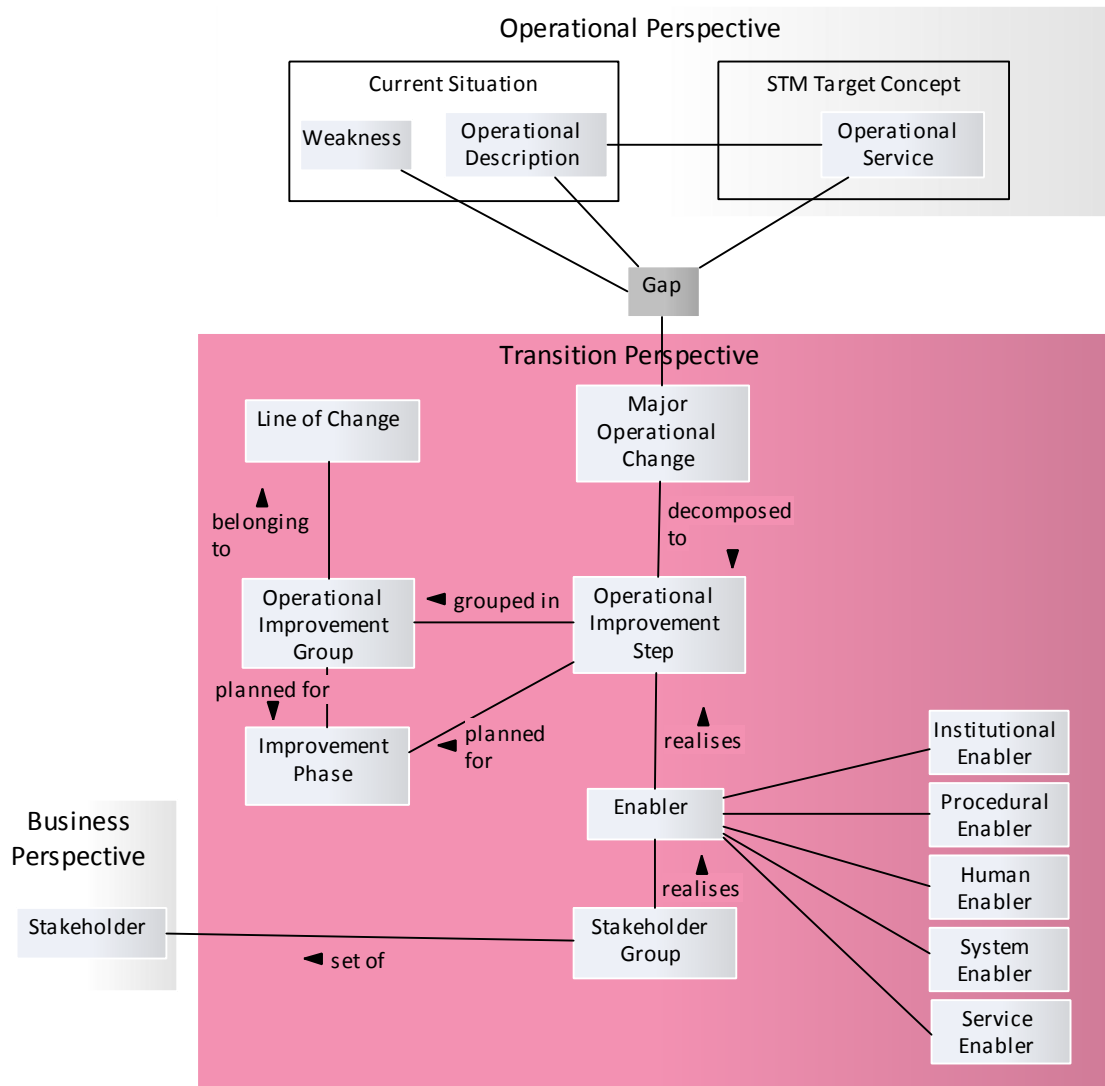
Operational Perspective

Current Situation

Weakness

Operational Description

STM Target Concept

Operational Service

Gap

Transition Perspective

Line of Change

belonging to

Major Operational Change

decomposed to

Operational Improvement Group

grouped in

Operational Improvement Step

planned for

Improvement Phase

planned for

realises

Institutional Enabler

Enabler

Procedural Enabler

Business Perspective

realises

Human Enabler

Stakeholder

Stakeholder Group

set of

System Enabler

Service Enabler